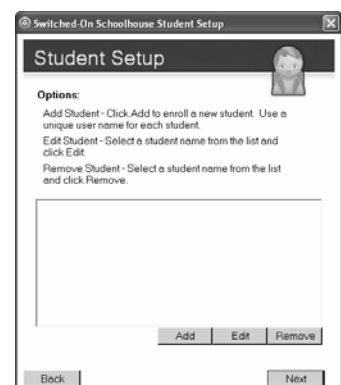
Switched-On Schoolhouse Student Setup

Student Setup

Options:

Add Student - Click Add to enroll a new student. Use a unique user name for each student.

Edit Student - Select a student name from the list and click Edit.

Remove Student - Select a student name from the list and click Remove.

Add Edit Remove

Back Next